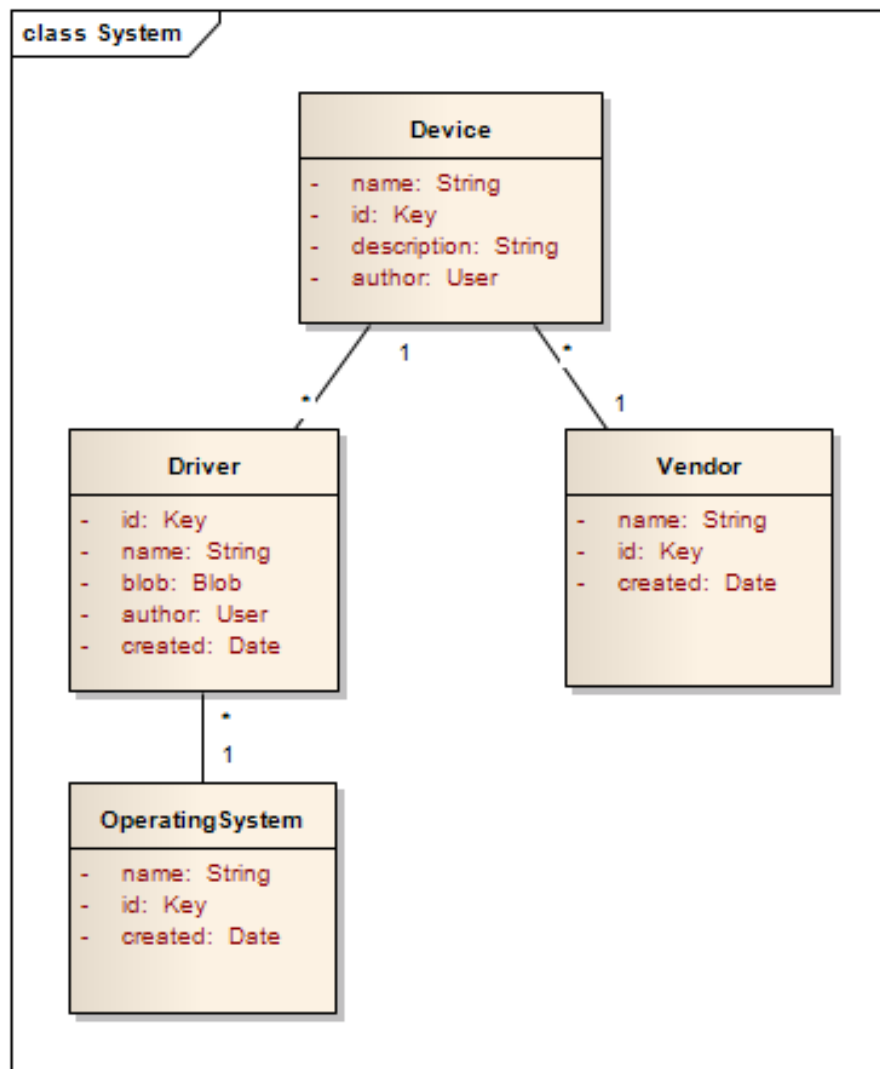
class System

Device
- name: String
- id: Key
- description: String
- author: User

1
*
*
1

Driver
- id: Key
- name: String
- blob: Blob
- author: User
- created: Date

Vendor
- name: String
- id: Key
- created: Date

*
1

OperatingSystem
- name: String
- id: Key
- created: Date